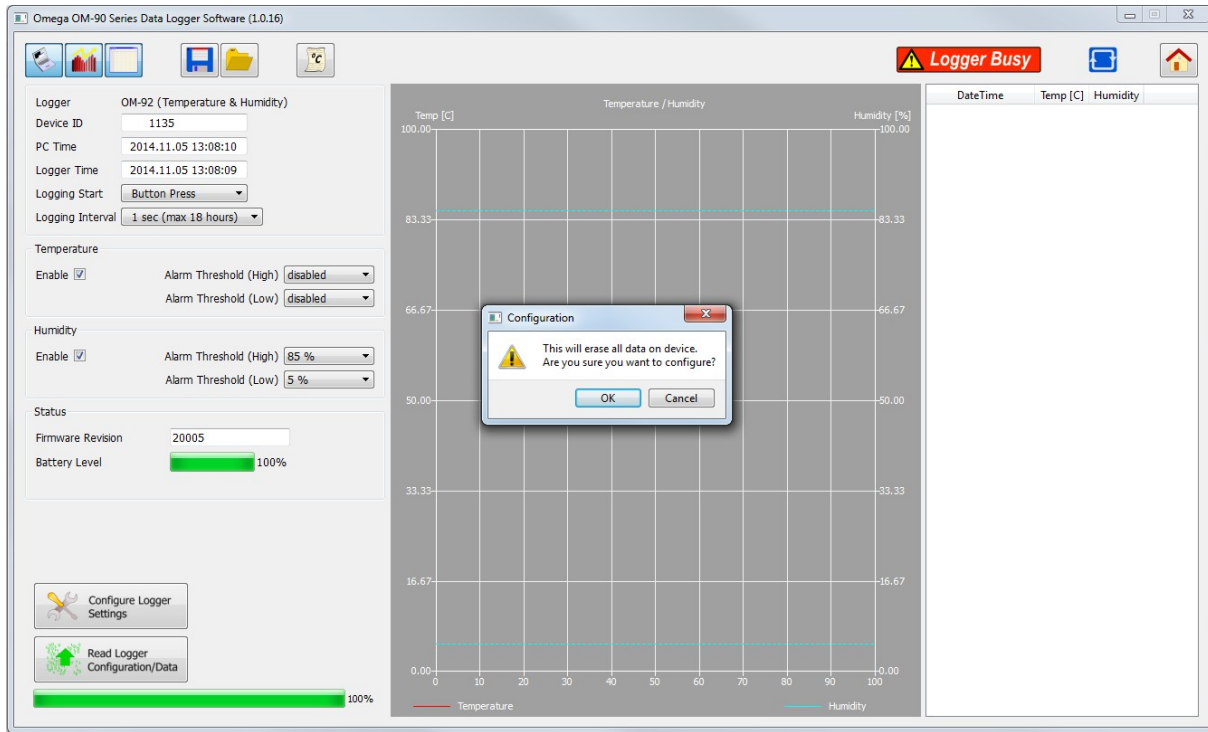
Omega OM-90 Series Data Logger Software (1.0.16)

°C

Logger Busy

Logger OM-92 (Temperature & Humidity)
Device ID 1135
PC Time 2014.11.05 13:08:10
Logger Time 2014.11.05 13:08:09
Logging Start Button Press
Logging Interval 1 sec (max 18 hours)

Temperature
Enable ☑ Alarm Threshold (High) disabled
Alarm Threshold (Low) disabled

Humidity
Enable ☑ Alarm Threshold (High) 85 %
Alarm Threshold (Low) 5 %

Status
Firmware Revision 20005
Battery Level 100%

Configure Logger Settings

Read Logger Configuration/Data

100%

Temperature / Humidity
Temp [C]
Humidity [%]
100.00 100.00
83.33 83.33
66.67 66.67
50.00 50.00
33.33 33.33
16.67 16.67
0.00 0.00
0 10 20 30 40 50 60 70 80 90 100
Temperature
Humidity

Configuration
This will erase all data on device.
Are you sure you want to configure?
OK
Cancel

| DateTime | Temp [C] | Humidity |
|---|---|---|